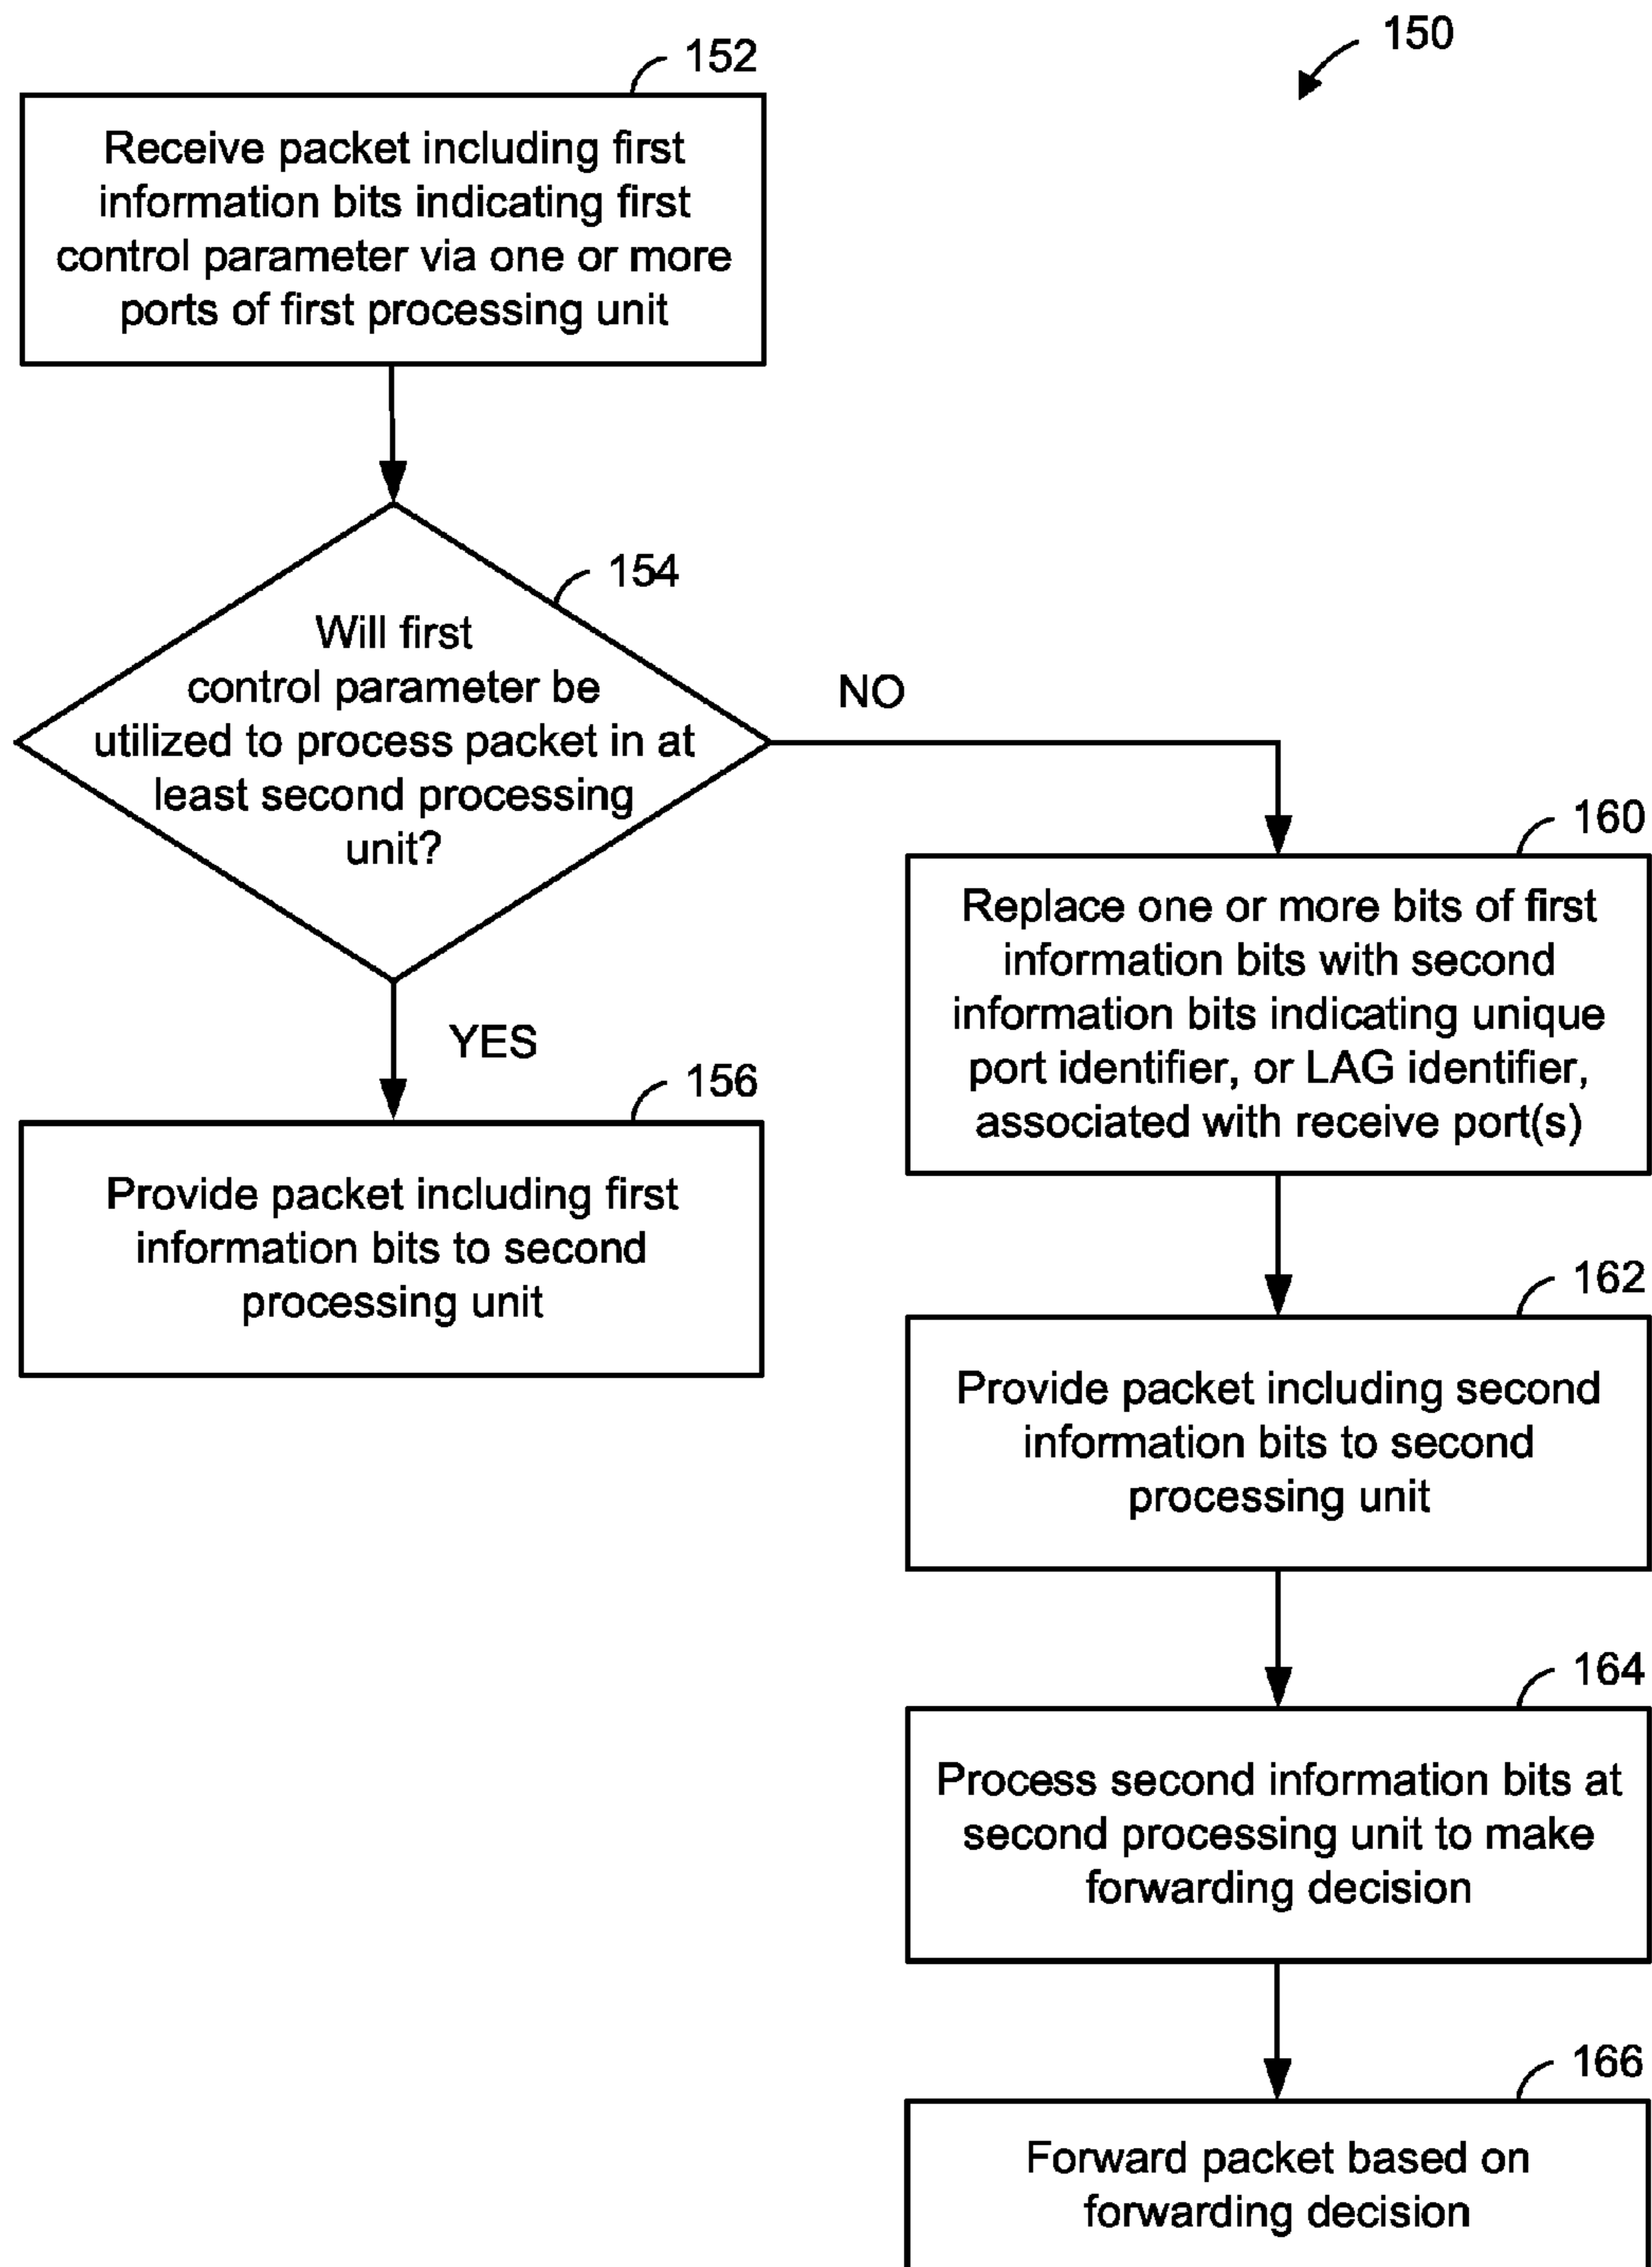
150

152

Receive packet including first information bits indicating first control parameter via one or more ports of first processing unit

154

Will first control parameter be utilized to process packet in at least second processing unit?

NO

YES

156

Provide packet including first information bits to second processing unit

160

Replace one or more bits of first information bits with second information bits indicating unique port identifier, or LAG identifier, associated with receive port(s)

162

Provide packet including second information bits to second processing unit

164

Process second information bits at second processing unit to make forwarding decision

166

Forward packet based on forwarding decision